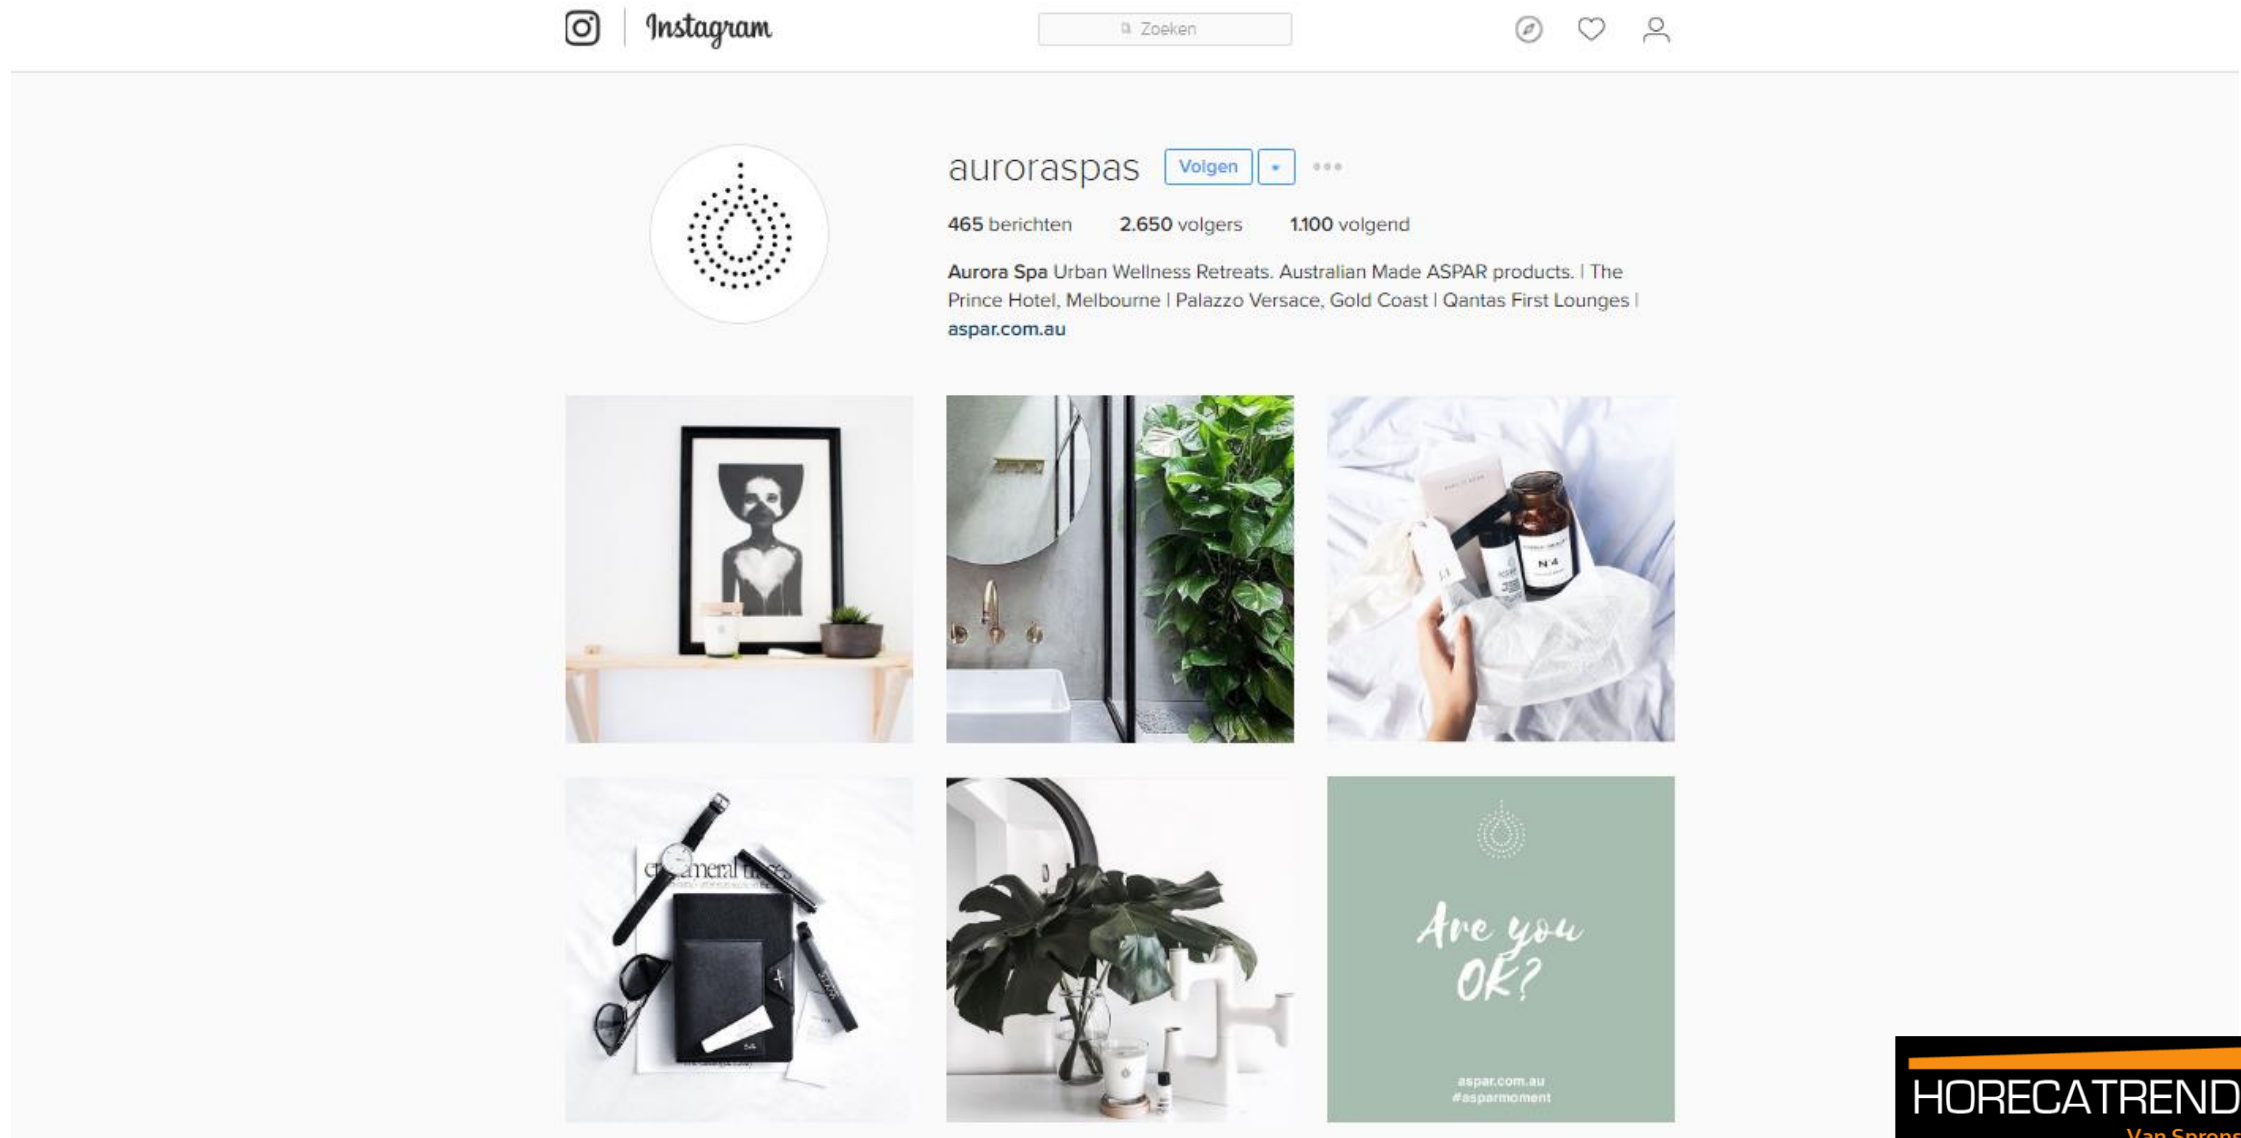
Instagram

Zoeken

auroraspas Volgen

465 berichten 2.650 volgers 1.100 volgend

Aurora Spa Urban Wellness Retreats. Australian Made ASPAR products. | The Prince Hotel, Melbourne | Palazzo Versace, Gold Coast | Qantas First Lounges | aspar.com.au

N 4

ephemeral times

Are you OK?

aspar.com.au
#asparmoment

HORECATREND
Van Spron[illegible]